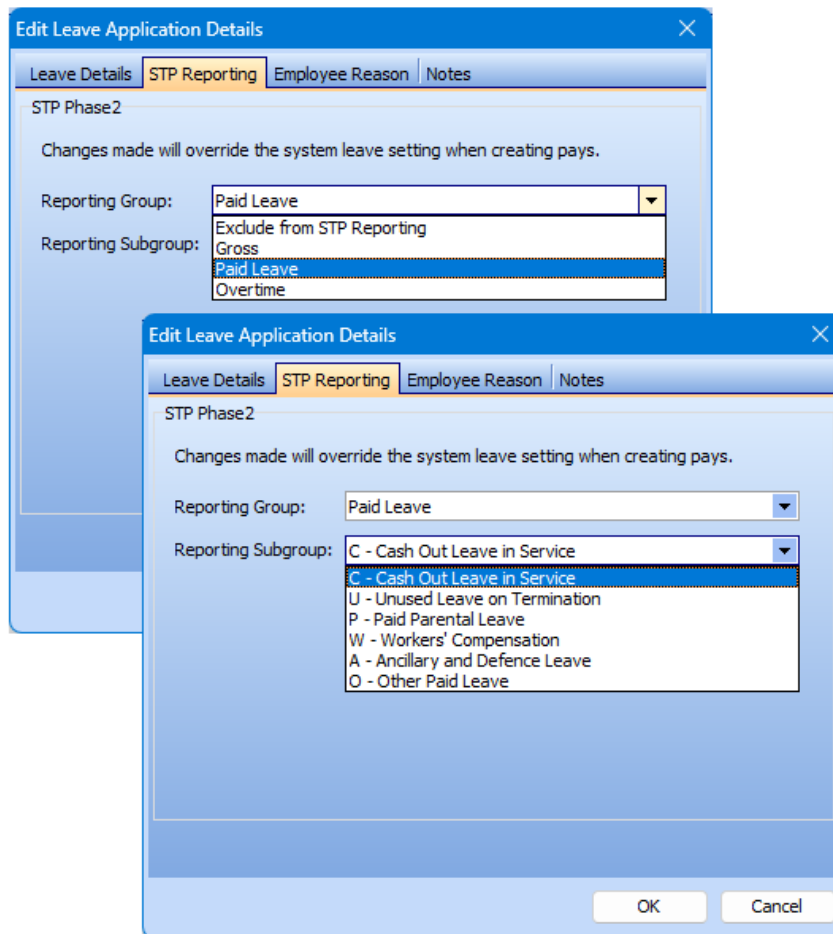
Edit Leave Application Details

Leave Details | STP Reporting | Employee Reason | Notes

STP Phase2

Changes made will override the system leave setting when creating pays.

Reporting Group: Paid Leave

Reporting Subgroup:

Exclude from STP Reporting
Gross
Paid Leave
Overtime

Edit Leave Application Details

Leave Details | STP Reporting | Employee Reason | Notes

STP Phase2

Changes made will override the system leave setting when creating pays.

Reporting Group: Paid Leave

Reporting Subgroup: C - Cash Out Leave in Service

C - Cash Out Leave in Service
U - Unused Leave on Termination
P - Paid Parental Leave
W - Workers' Compensation
A - Ancillary and Defence Leave
O - Other Paid Leave

OK
Cancel